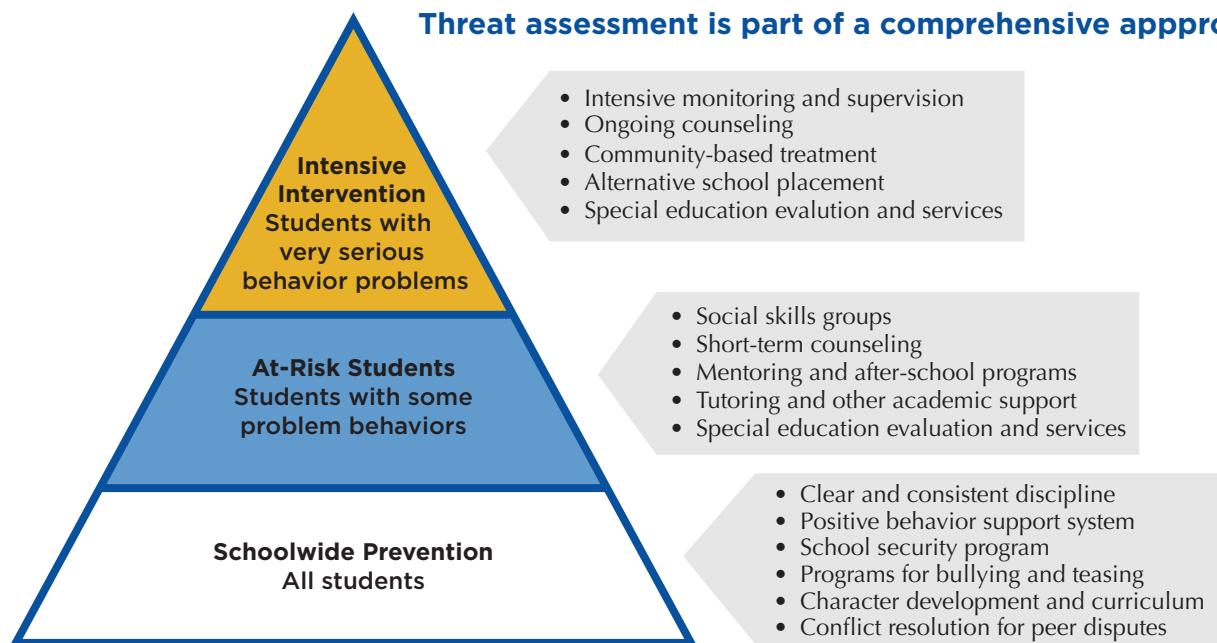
Threat assessment is part of a comprehensive appro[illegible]

Intensive Intervention
Students with very serious behavior problems

- Intensive monitoring and supervision
- Ongoing counseling
- Community-based treatment
- Alternative school placement
- Special education evalution and services

At-Risk Students
Students with some problem behaviors

- Social skills groups
- Short-term counseling
- Mentoring and after-school programs
- Tutoring and other academic support
- Special education evaluation and services

Schoolwide Prevention
All students

- Clear and consistent discipline
- Positive behavior support system
- School security program
- Programs for bullying and teasing
- Character development and curriculum
- Conflict resolution for peer disputes